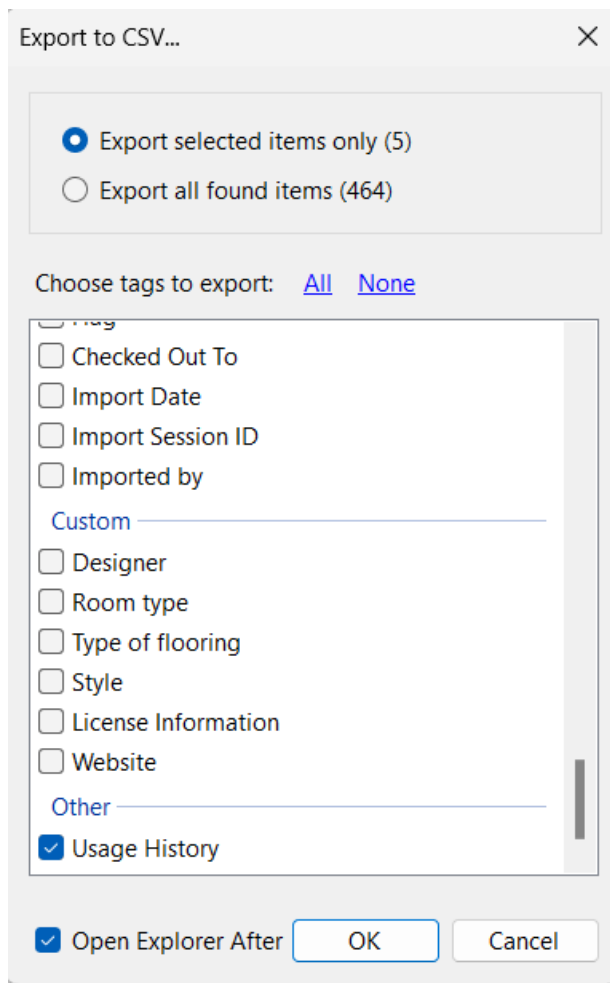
Export to CSV...

Export selected items only (5)
Export all found items (464)

Choose tags to export: All None

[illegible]
Checked Out To
Import Date
Import Session ID
Imported by
Custom
Designer
Room type
Type of flooring
Style
License Information
Website
Other
Usage History

Open Explorer After
OK
Cancel